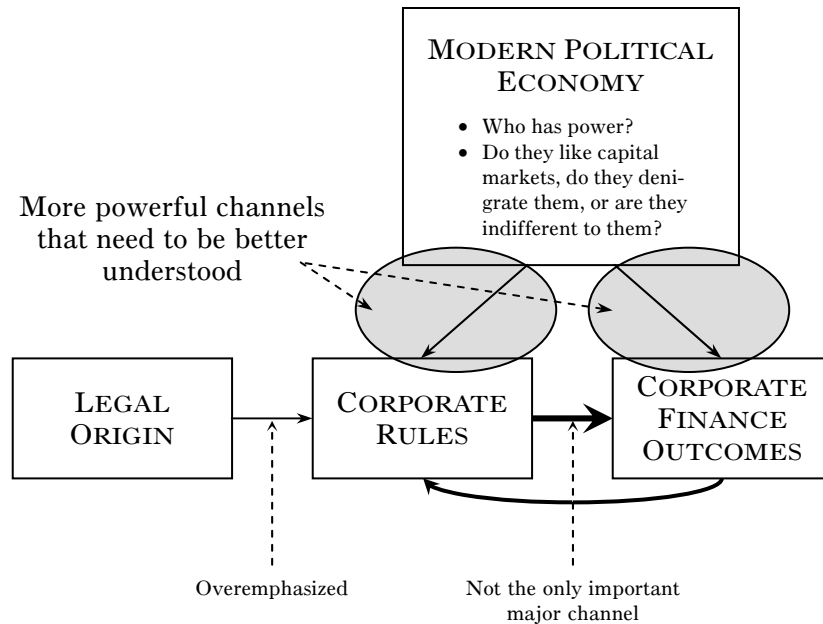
MODERN POLITICAL ECONOMY

- Who has power?
- Do they like capital markets, do they denigrate them, or are they indifferent to them?

More powerful channels that need to be better understood

LEGAL ORIGIN

CORPORATE RULES

CORPORATE FINANCE OUTCOMES

Overemphasized

Not the only important major channel